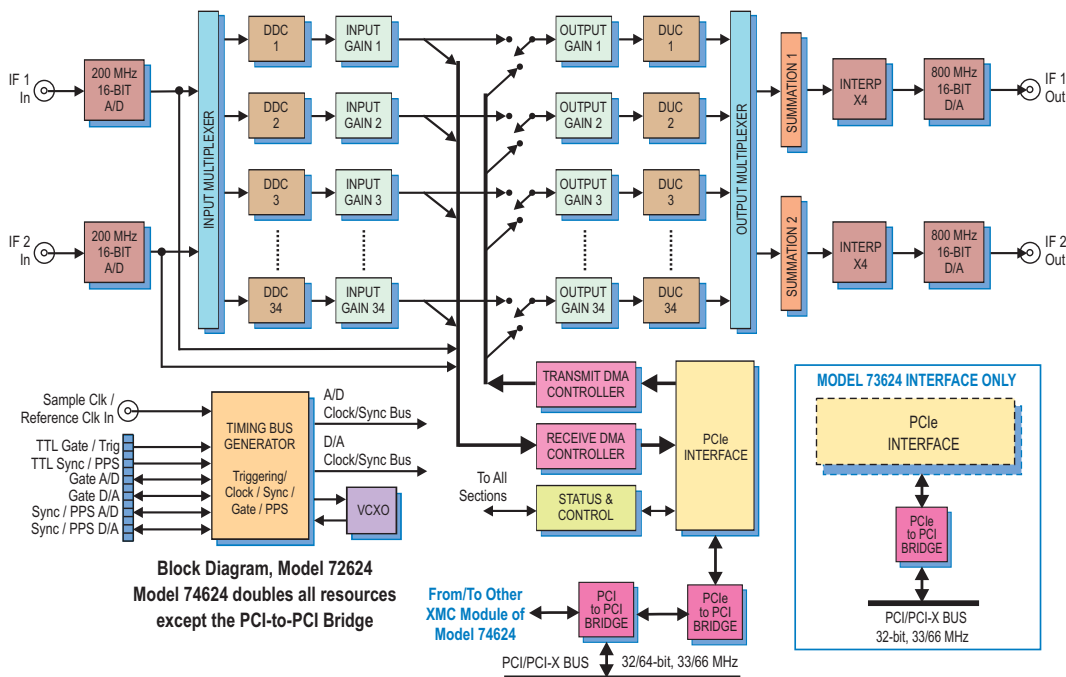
IF 1 In

200 MHz 16-BIT A/D

IF 2 In

200 MHz 16-BIT A/D

INPUT MULTIPLEXER

DDC 1

DDC 2

DDC 3

DDC 34

INPUT GAIN 1

INPUT GAIN 2

INPUT GAIN 3

INPUT GAIN 34

OUTPUT GAIN 1

OUTPUT GAIN 2

OUTPUT GAIN 3

OUTPUT GAIN 34

DUC 1

DUC 2

DUC 3

DUC 34

OUTPUT MULTIPLEXER

SUMMATION 1

SUMMATION 2

INTERP X4

INTERP X4

800 MHz 16-BIT D/A

800 MHz 16-BIT D/A

IF 1 Out

IF 2 Out

Sample Clk / Reference Clk In

TTL Gate / Trig
TTL Sync / PPS
Gate A/D
Gate D/A
Sync / PPS A/D
Sync / PPS D/A

TIMING BUS GENERATOR

Triggering/ Clock / Sync / Gate / PPS

A/D Clock/Sync Bus

D/A Clock/Sync Bus

VCXO

TRANSMIT DMA CONTROLLER

RECEIVE DMA CONTROLLER

To All Sections

STATUS & CONTROL

PCIe INTERFACE

MODEL 73624 INTERFACE ONLY

PCIe INTERFACE

PCIe to PCI BRIDGE

PCI/PCI-X BUS 32-bit, 33/66 MHz

Block Diagram, Model 72624
Model 74624 doubles all resources except the PCI-to-PCI Bridge

From/To Other XMC Module of Model 74624

PCI to PCI BRIDGE

PCIe to PCI BRIDGE

PCI/PCI-X BUS 32/64-bit, 33/66 MHz